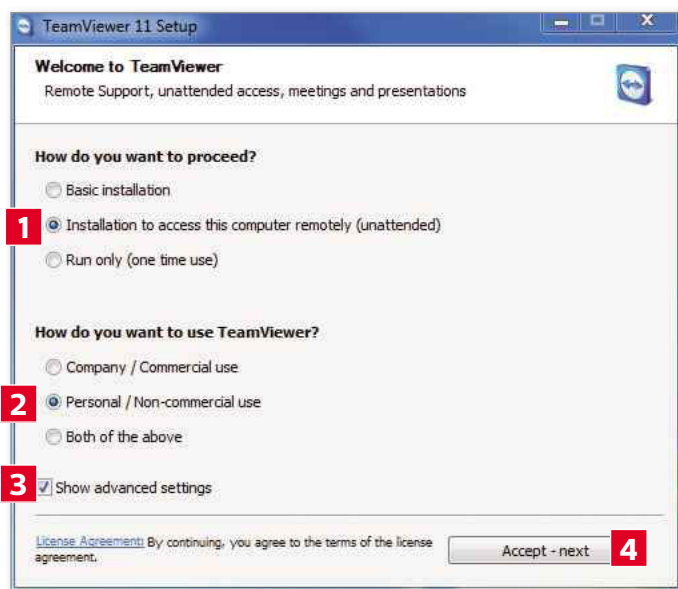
TeamViewer 11 Setup

Welcome to TeamViewer
Remote Support, unattended access, meetings and presentations

How do you want to proceed?

Basic installation

1 Installation to access this computer remotely (unattended)

Run only (one time use)

How do you want to use TeamViewer?

Company / Commercial use

2 Personal / Non-commercial use

Both of the above

3 Show advanced settings

License Agreement: By continuing, you agree to the terms of the license agreement.

Accept - next 4